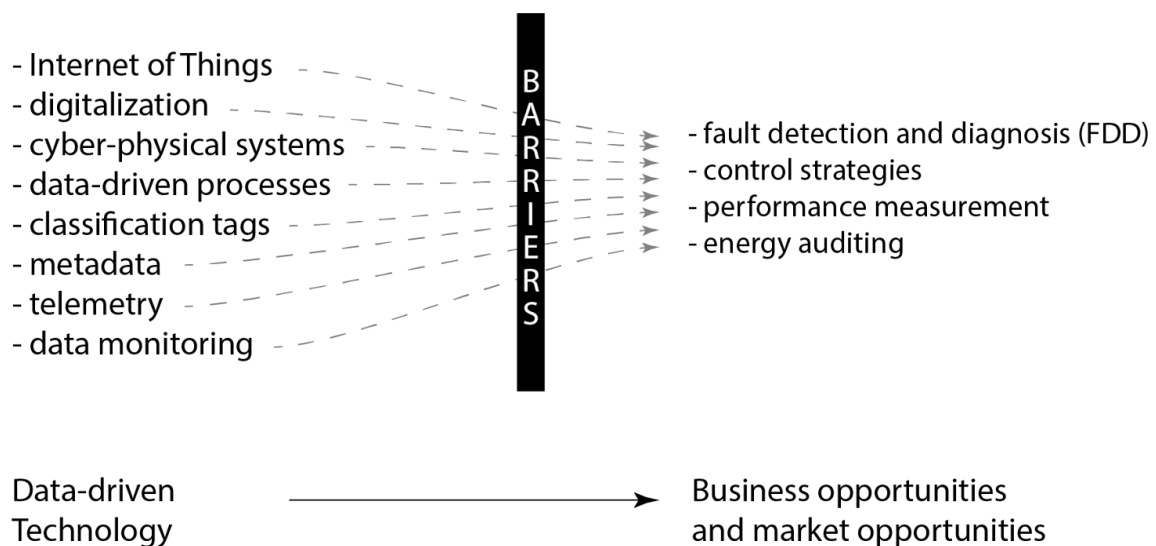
- Internet of Things
- digitalization
- cyber-physical systems
- data-driven processes
- classification tags
- metadata
- telemetry
- data monitoring

BARRIERS

- fault detection and diagnosis (FDD)
- control strategies
- performance measurement
- energy auditing

Data-driven Technology

Business opportunities and market opportunities